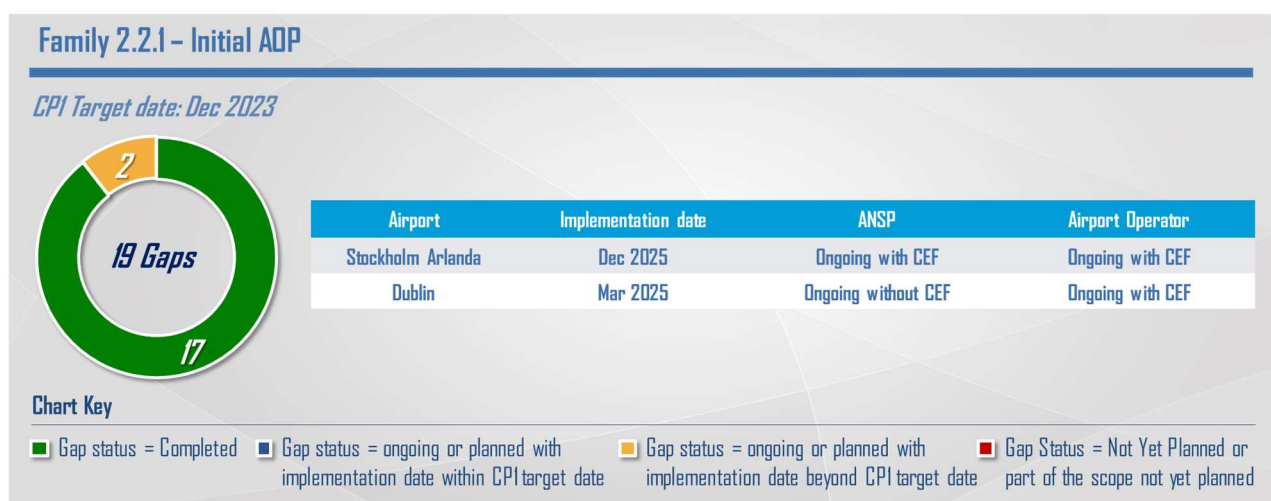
Family 2.2.1 – Initial AOP

CP1 Target date: Dec 2023

2

19 Gaps

17

| Airport | Implementation date | ANSP | Airport Operator |
|---|---|---|---|
| Stockholm Arlanda | Dec 2025 | Ongoing with CEF | Ongoing with CEF |
| Dublin | Mar 2025 | Ongoing without CEF | Ongoing with CEF |

Chart Key

Gap status = Completed

Gap status = ongoing or planned with implementation date within CP1 target date

Gap status = ongoing or planned with implementation date beyond CP1 target date

Gap Status = Not Yet Planned or part of the scope not yet planned